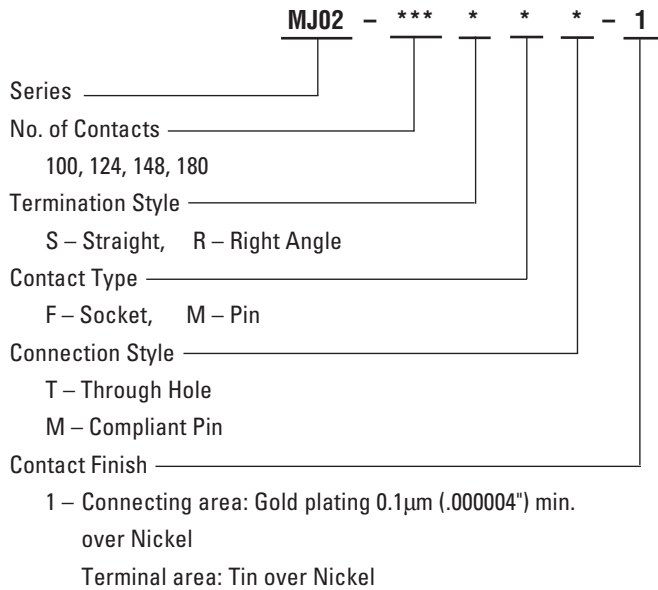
MJ02 – *** * * * – 1

Series

No. of Contacts

100, 124, 148, 180

Termination Style

S – Straight, R – Right Angle

Contact Type

F – Socket, M – Pin

Connection Style

T – Through Hole

M – Compliant Pin

Contact Finish

1 – Connecting area: Gold plating 0.1μm (.000004") min. over Nickel

Terminal area: Tin over Nickel